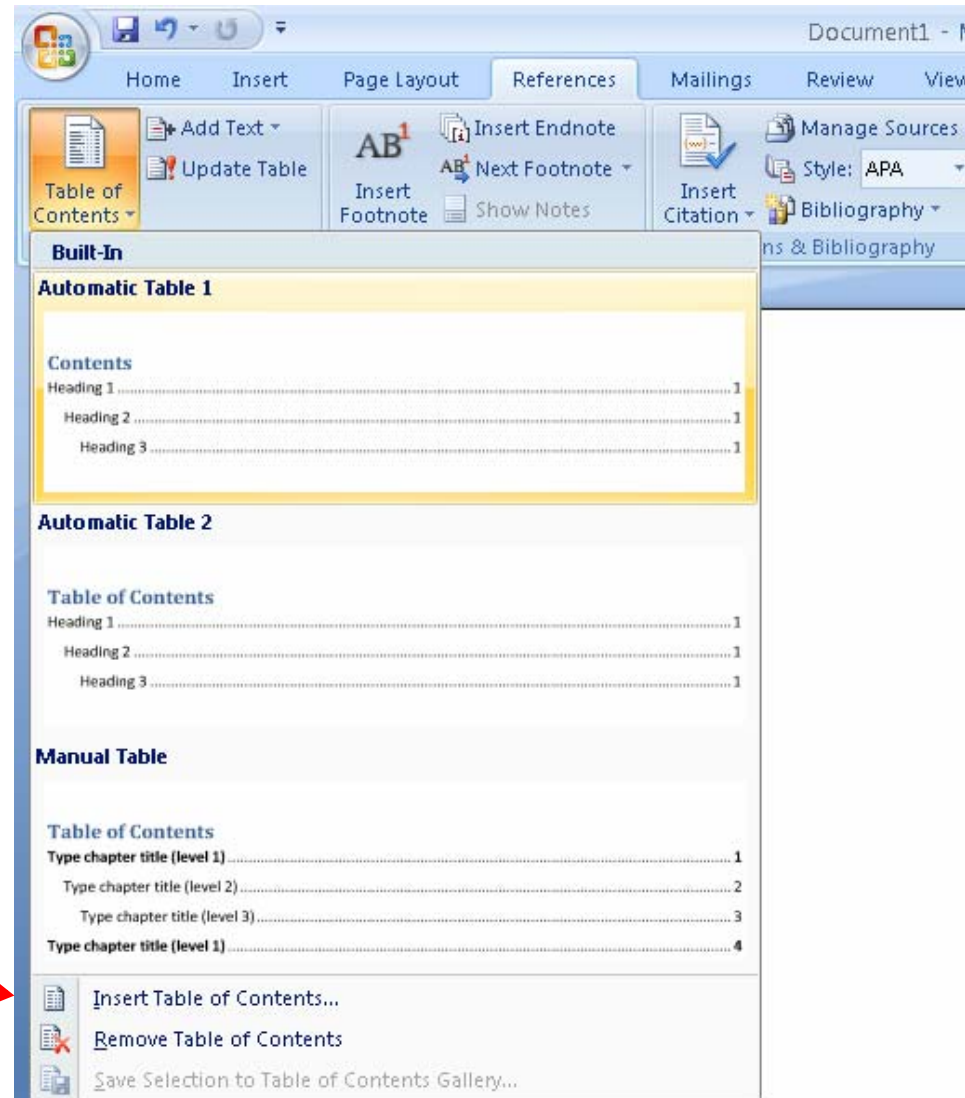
Document1 - M

Home Insert Page Layout References Mailings Review View

Add Text
Update Table
Table of Contents

AB$^1$
Insert Footnote
Insert Endnote
Next Footnote
Show Notes

Insert Citation
Manage Sources
Style: APA
Bibliography
ns & Bibliography

Built-In

Automatic Table 1

Contents
Heading 1 .......... 1
Heading 2 .......... 1
Heading 3 .......... 1

Automatic Table 2

Table of Contents
Heading 1 .......... 1
Heading 2 .......... 1
Heading 3 .......... 1

Manual Table

Table of Contents
Type chapter title (level 1) .......... 1
Type chapter title (level 2) .......... 2
Type chapter title (level 3) .......... 3
Type chapter title (level 1) .......... 4

Insert Table of Contents...
Remove Table of Contents
Save Selection to Table of Contents Gallery...